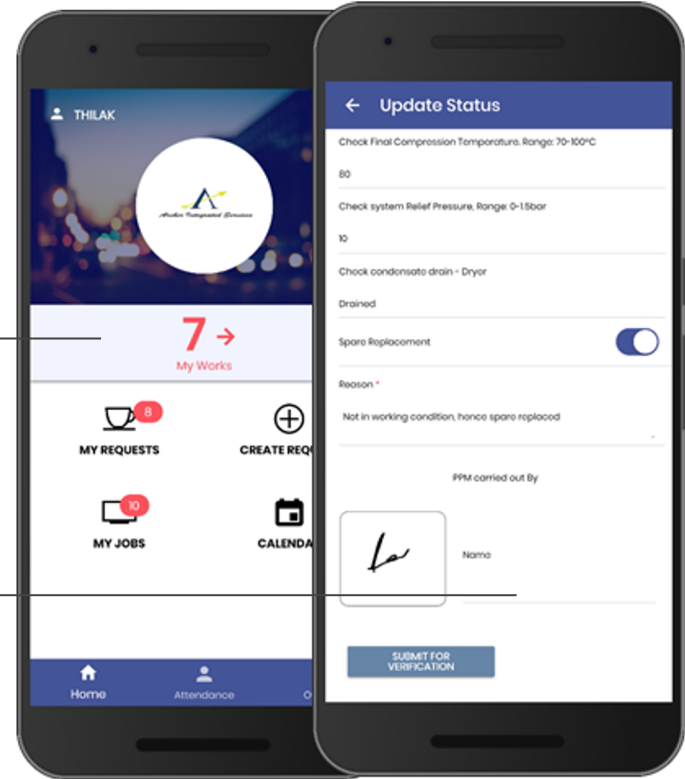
THILAK

Archer Integrated Services

7 →
My Works

8
MY REQUESTS

CREATE REQU

10
MY JOBS

CALENDA

Home
Attendance
O

← Update Status

Check Final Compression Temperature, Range: 70-100°C

80

Check system Relief Pressure, Range: 0-1.5bar

10

Check condensate drain - Dryer

Drained

Spare Replacement

Reason *

Not in working condition, hence spare replaced

PPM carried out By

Name

SUBMIT FOR VERIFICATION